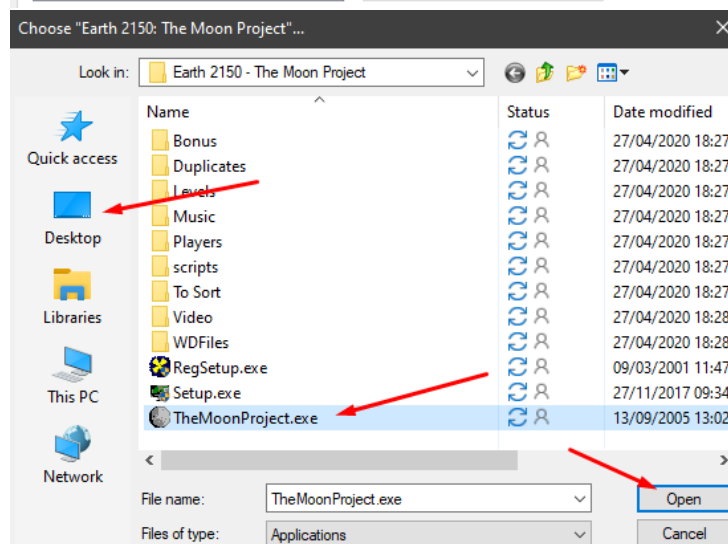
Choose "Earth 2150: The Moon Project"...

Look in: Earth 2150 - The Moon Project

Quick access

Desktop

Libraries

This PC

Network

| Name | Status | Date modified |
|---|---|---|
| Bonus | | 27/04/2020 18:27 |
| Duplicates | | 27/04/2020 18:27 |
| Levels | | 27/04/2020 18:27 |
| Music | | 27/04/2020 18:27 |
| Players | | 27/04/2020 18:27 |
| scripts | | 27/04/2020 18:27 |
| To Sort | | 27/04/2020 18:27 |
| Video | | 27/04/2020 18:28 |
| WDFiles | | 27/04/2020 18:28 |
| RegSetup.exe | | 09/03/2001 11:47 |
| Setup.exe | | 27/11/2017 09:34 |
| TheMoonProject.exe | | 13/09/2005 13:02 |

File name: TheMoonProject.exe

Files of type: Applications

Open

Cancel